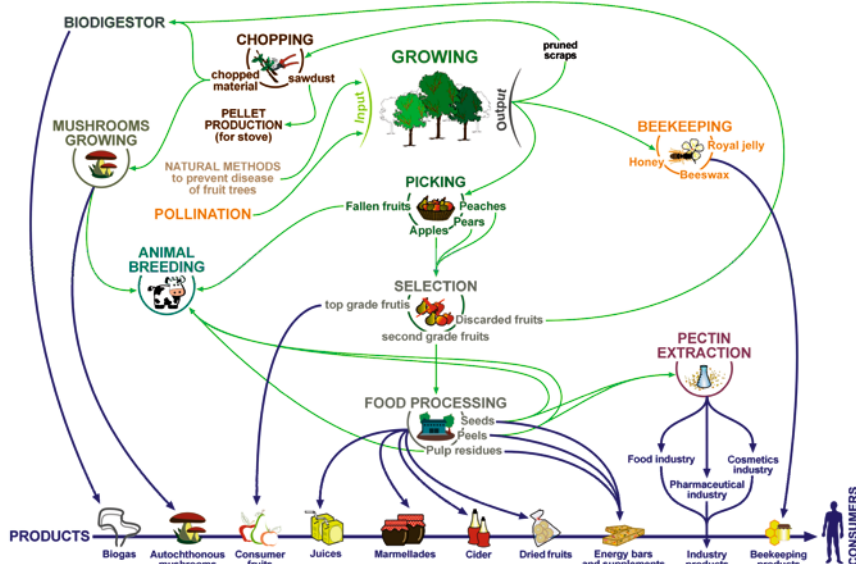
BIODIGESTOR

CHOPPING
chopped material
sawdust

PELLET PRODUCTION (for stove)

GROWING
Input
Output
pruned scraps

MUSHROOMS GROWING

NATURAL METHODS to prevent disease of fruit trees

POLLINATION

BEEKEEPING
Honey
Royal jelly
Beeswax

PICKING
Fallen fruits
Peaches
Pears
Apples

ANIMAL BREEDING

SELECTION
top grade fruits
Discarded fruits
second grade fruits

PECTIN EXTRACTION

FOOD PROCESSING
Seeds
Peels
Pulp residues

Food industry
Cosmetics industry
Pharmaceutical industry

PRODUCTS
Biogas
Autochthonous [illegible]
Consumer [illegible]
Juices
Marmellades
Cider
Dried fruits
Energy bars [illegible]
Industry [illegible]
Beekeeping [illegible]
CONSUMERS